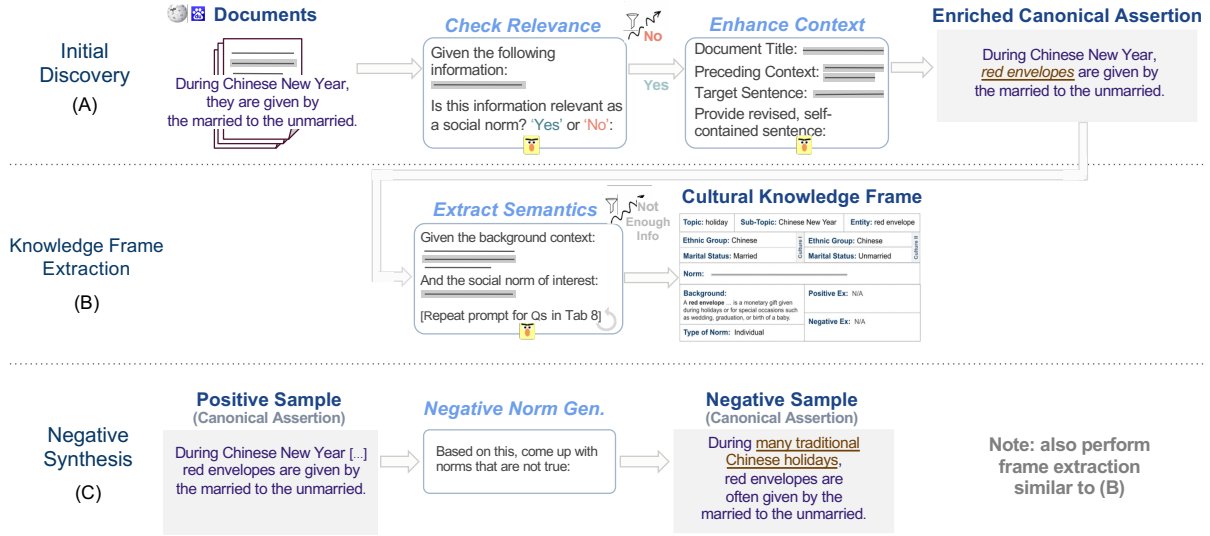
Initial Discovery
(A)

Documents

During Chinese New Year, they are given by the married to the unmarried.

Check Relevance

Given the following information:

Is this information relevant as a social norm? 'Yes' or 'No':

No

Yes

Enhance Context

Document Title:
Preceding Context:
Target Sentence:
Provide revised, self-contained sentence:

Enriched Canonical Assertion

During Chinese New Year, red envelopes are given by the married to the unmarried.

Knowledge Frame Extraction
(B)

Extract Semantics

Not Enough Info

Given the background context:

And the social norm of interest:

[Repeat prompt for Qs in Tab 8]

Cultural Knowledge Frame

| Topic: holiday | Sub-Topic: Chinese New Year | Entity: red envelope |
|---|---|---|
| Ethnic Group: Chinese<br>Marital Status: Married | Culture I | Ethnic Group: Chinese<br>Marital Status: Unmarried | Culture II |
| Norm: | | |
| Background:<br>A red envelope ... is a monetary gift given during holidays or for special occasions such as wedding, graduation, or birth of a baby. | Positive Ex: N/A | |
| | Negative Ex: N/A | |
| Type of Norm: Individual | | |

Negative Synthesis
(C)

Positive Sample
(Canonical Assertion)

During Chinese New Year [...] red envelopes are given by the married to the unmarried.

Negative Norm Gen.

Based on this, come up with norms that are not true:

Negative Sample
(Canonical Assertion)

During many traditional Chinese holidays, red envelopes are often given by the married to the unmarried.

Note: also perform frame extraction similar to (B)